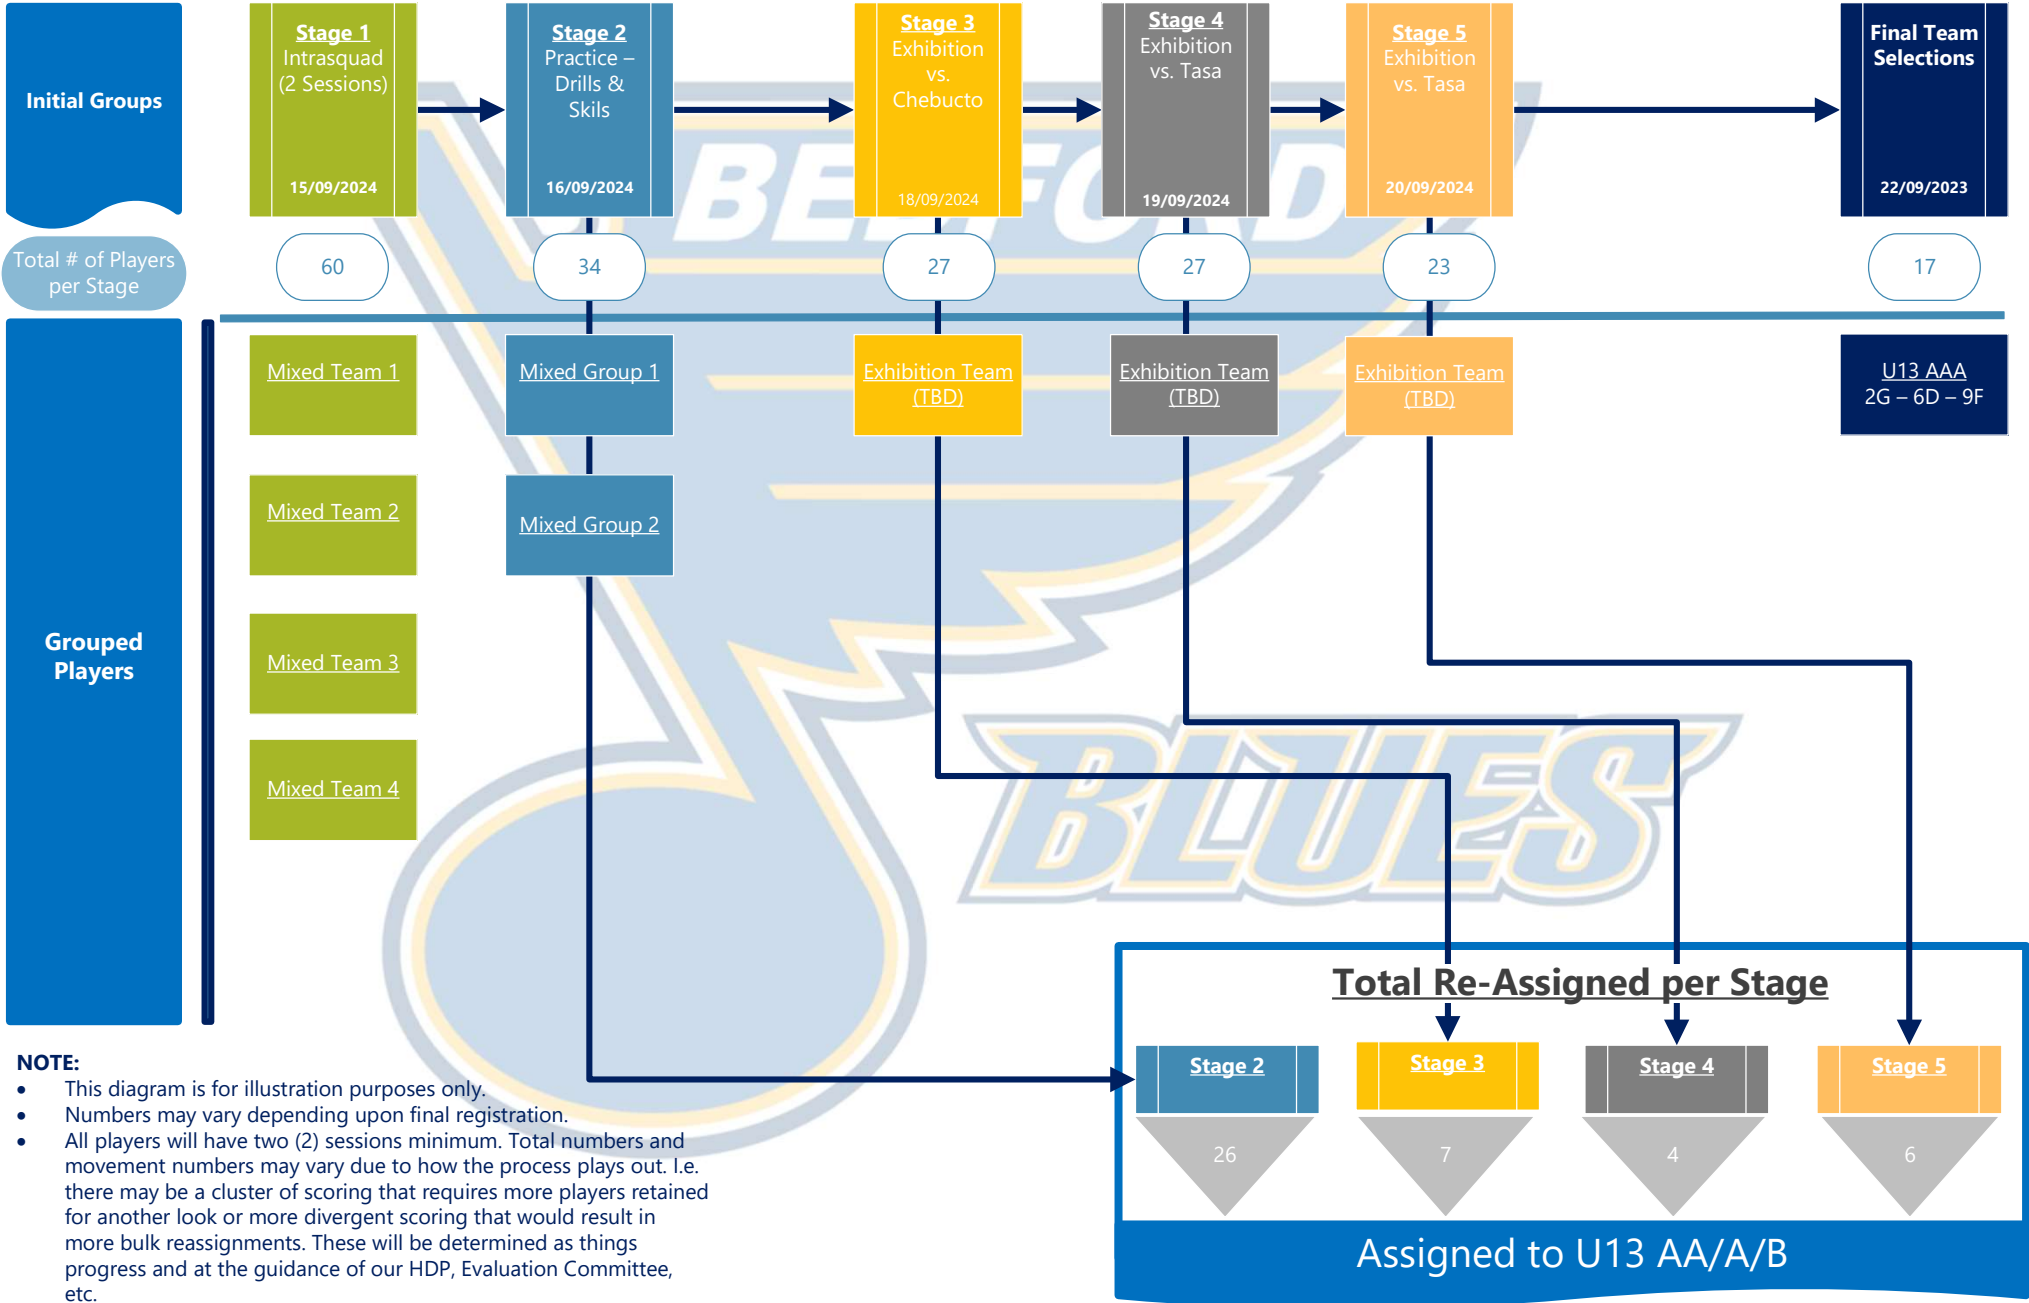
Initial Groups

Stage 1
Intrasquad
(2 Sessions)
15/09/2024

Stage 2
Practice – Drills & Skils
16/09/2024

Stage 3
Exhibition vs. Chebucto
18/09/2024

Stage 4
Exhibition vs. Tasa
19/09/2024

Stage 5
Exhibition vs. Tasa
20/09/2024

Final Team Selections
22/09/2023

Total # of Players per Stage

60

34

27

27

23

17

Grouped Players

Mixed Team 1

Mixed Team 2

Mixed Team 3

Mixed Team 4

Mixed Group 1

Mixed Group 2

Exhibition Team (TBD)

Exhibition Team (TBD)

Exhibition Team (TBD)

U13 AAA
2G – 6D – 9F

BEDFORD

BLUES

Total Re-Assigned per Stage

Stage 2

26

Stage 3

7

Stage 4

4

Stage 5

6

Assigned to U13 AA/A/B

NOTE:
- This diagram is for illustration purposes only.
- Numbers may vary depending upon final registration.
- All players will have two (2) sessions minimum. Total numbers and movement numbers may vary due to how the process plays out. I.e. there may be a cluster of scoring that requires more players retained for another look or more divergent scoring that would result in more bulk reassignments. These will be determined as things progress and at the guidance of our HDP, Evaluation Committee, etc.